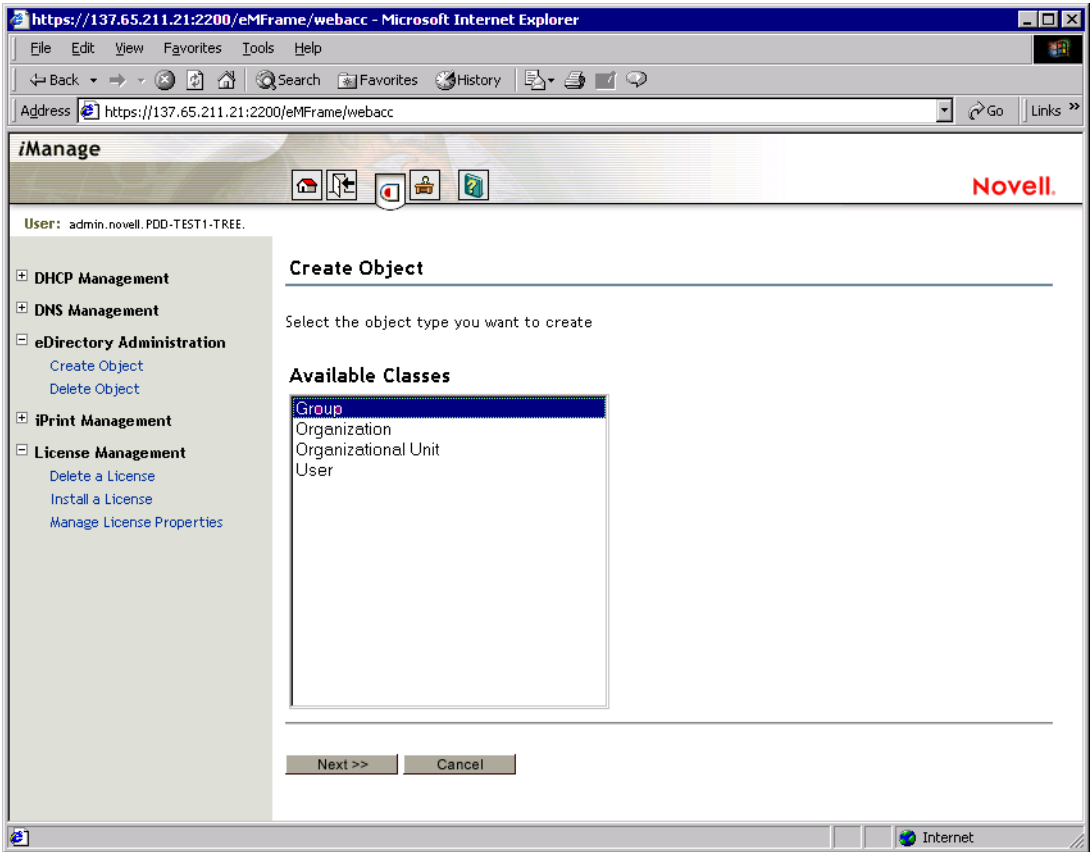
https://137.65.211.21:2200/eMFrame/webacc - Microsoft Internet Explorer

File Edit View Favorites Tools Help

Back Search Favorites History

Address https://137.65.211.21:2200/eMFrame/webacc Go Links »

iManage

Novell.

User: admin.novell.PDD-TEST1-TREE.

DHCP Management

DNS Management

eDirectory Administration

Create Object

Delete Object

iPrint Management

License Management

Delete a License

Install a License

Manage License Properties

Create Object

Select the object type you want to create

Available Classes

Group
Organization
Organizational Unit
User

Next >> Cancel

Internet